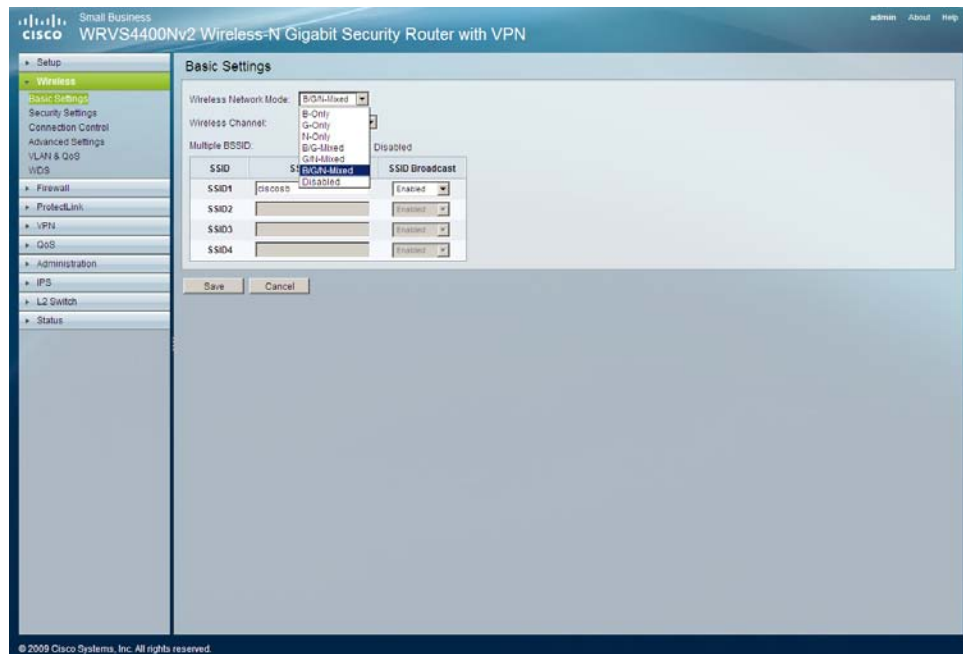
cisco Small Business
WRVS4400Nv2 Wireless-N Gigabit Security Router with VPN

admin About Help

Setup
Wireless
Basic Settings
Security Settings
Connection Control
Advanced Settings
VLAN & QoS
WDS
Firewall
ProtectLink
VPN
QoS
Administration
IPS
L2 Switch
Status

Basic Settings

Wireless Network Mode: B/G/N-Mixed
B-Only
G-Only
N-Only
B/G-Mixed
G/N-Mixed
B/G/N-Mixed
Disabled

Wireless Channel:

Multiple BSSID: Disabled

| SSID | S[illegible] | SSID Broadcast |
|---|---|---|
| SSID1 | ciscosb | Enabled |
| SSID2 | | Enabled |
| SSID3 | | Enabled |
| SSID4 | | Enabled |

Save Cancel

© 2009 Cisco Systems, Inc. All rights reserved.